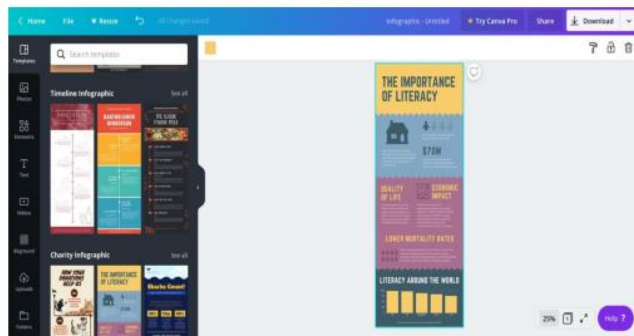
< Home File Resize All changes saved Infographic - Untitled Try Canva Pro Share Download

Templates

Photos

Elements

Text

Videos

Bkground

Uploads

Folders

Search templates

Timeline Infographic See all

Charity Infographic See all

HOW YOUR DONATIONS HELP US

THE IMPORTANCE OF LITERACY

Sharks Count!

THE IMPORTANCE OF LITERACY

$73M

QUALITY OF LIFE

ECONOMIC IMPACT

LOWER MORTALITY RATES

LITERACY AROUND THE WORLD

25%

Help ?